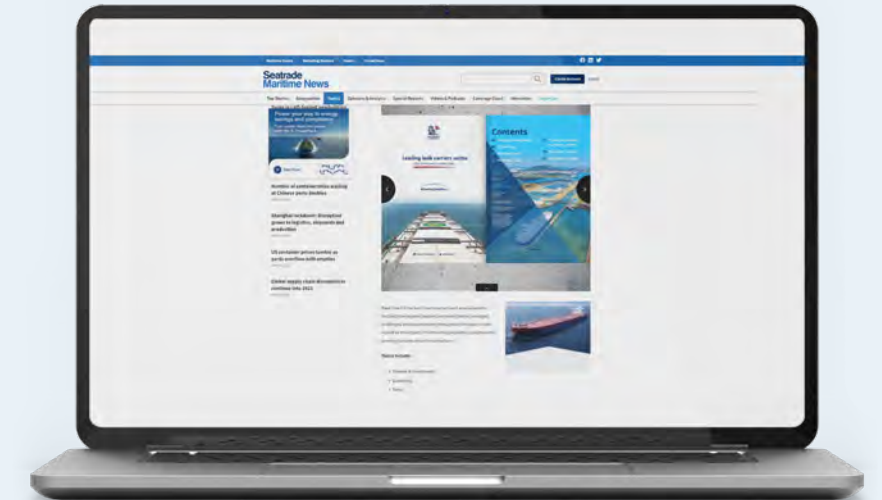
Seatrade Maritime News

Power your way to energy savings and compliance

Number of container ships waiting at Chinese ports doubles

Shanghai lockdown: disrupted grows to logistics, shipyards and production

US container prices tumble as ports overflow with empties

Global supply chain disruption to continue into 2023

Contents

Leading bulk carriers series